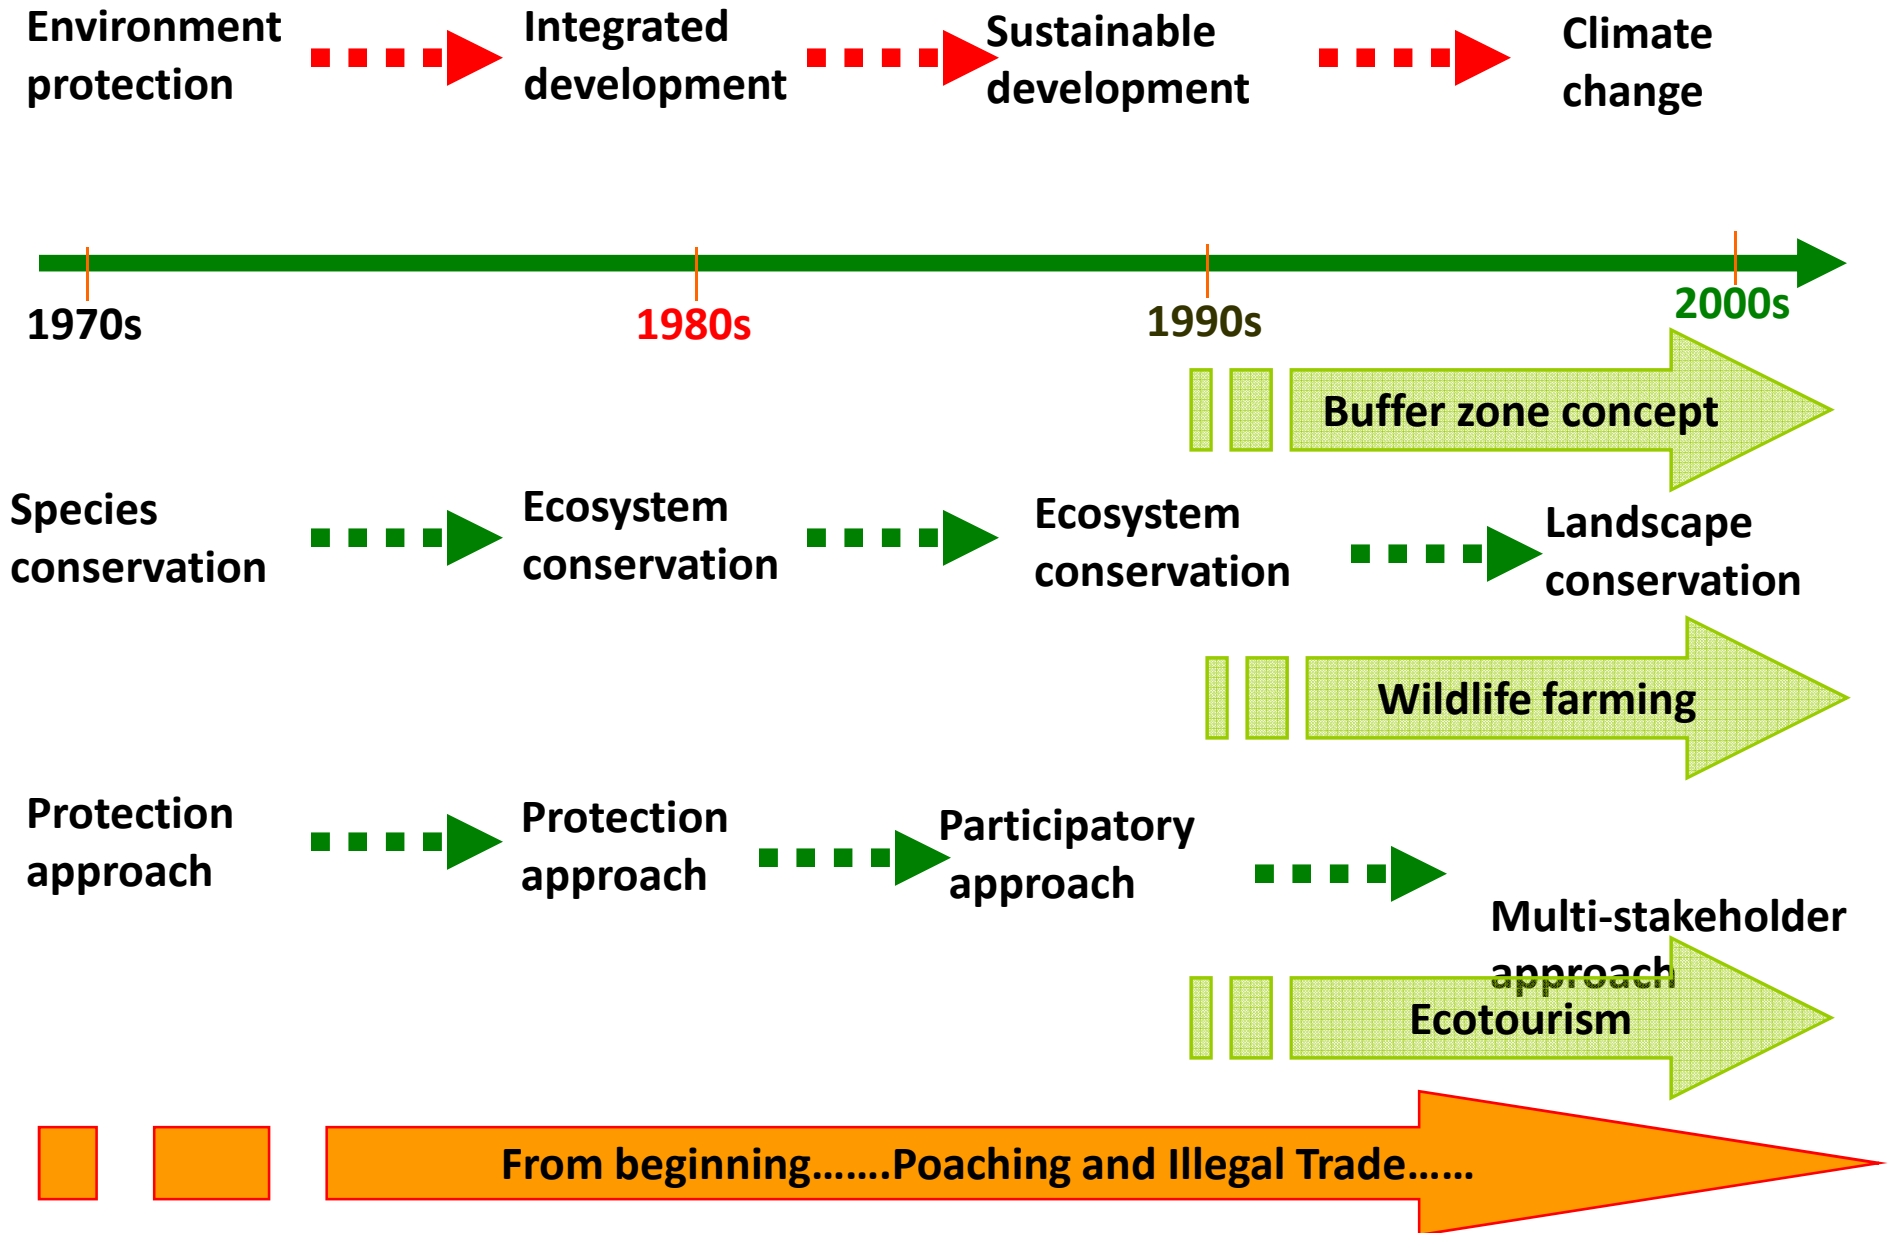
Environment protection

Integrated development

Sustainable development

Climate change

1970s

1980s

1990s

2000s

Buffer zone concept

Species conservation

Ecosystem conservation

Ecosystem conservation

Landscape conservation

Wildlife farming

Protection approach

Protection approach

Participatory approach

Multi-stakeholder approach

Ecotourism

From beginning…….Poaching and Illegal Trade……